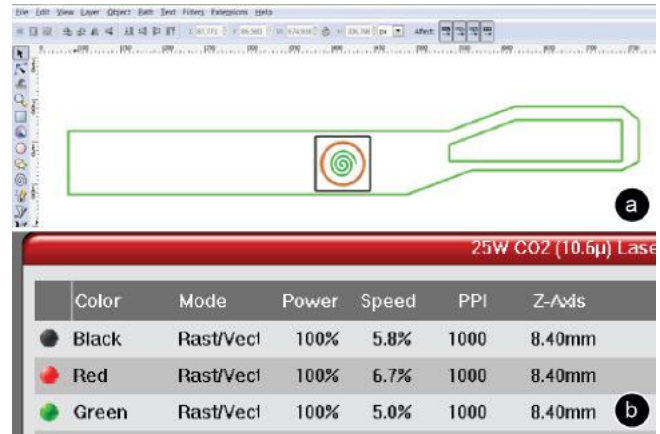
File Edit View Layer Object Path Text Filters Extensions Help

Affect:

a

25W CO2 (10.6μ) Lase

| Color | Mode | Power | Speed | PPI | Z-Axis |
|---|---|---|---|---|---|
| Black | Rast/Vect | 100% | 5.8% | 1000 | 8.40mm |
| Red | Rast/Vect | 100% | 6.7% | 1000 | 8.40mm |
| Green | Rast/Vect | 100% | 5.0% | 1000 | 8.40mm |

b